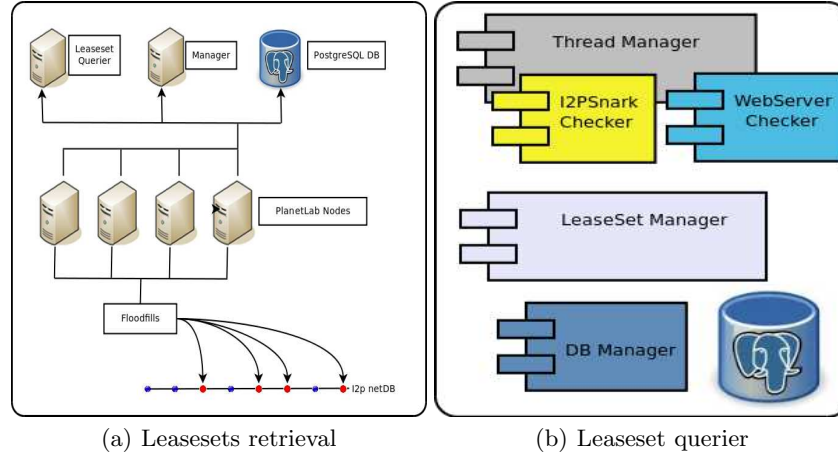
Leaseset Querier

Manager

PostgreSQL DB

PlanetLab Nodes

Floodfills

I2p netDB

(a) Leasesets retrieval

Thread Manager

I2PSnark Checker

WebServer Checker

LeaseSet Manager

DB Manager

(b) Leaseset querier